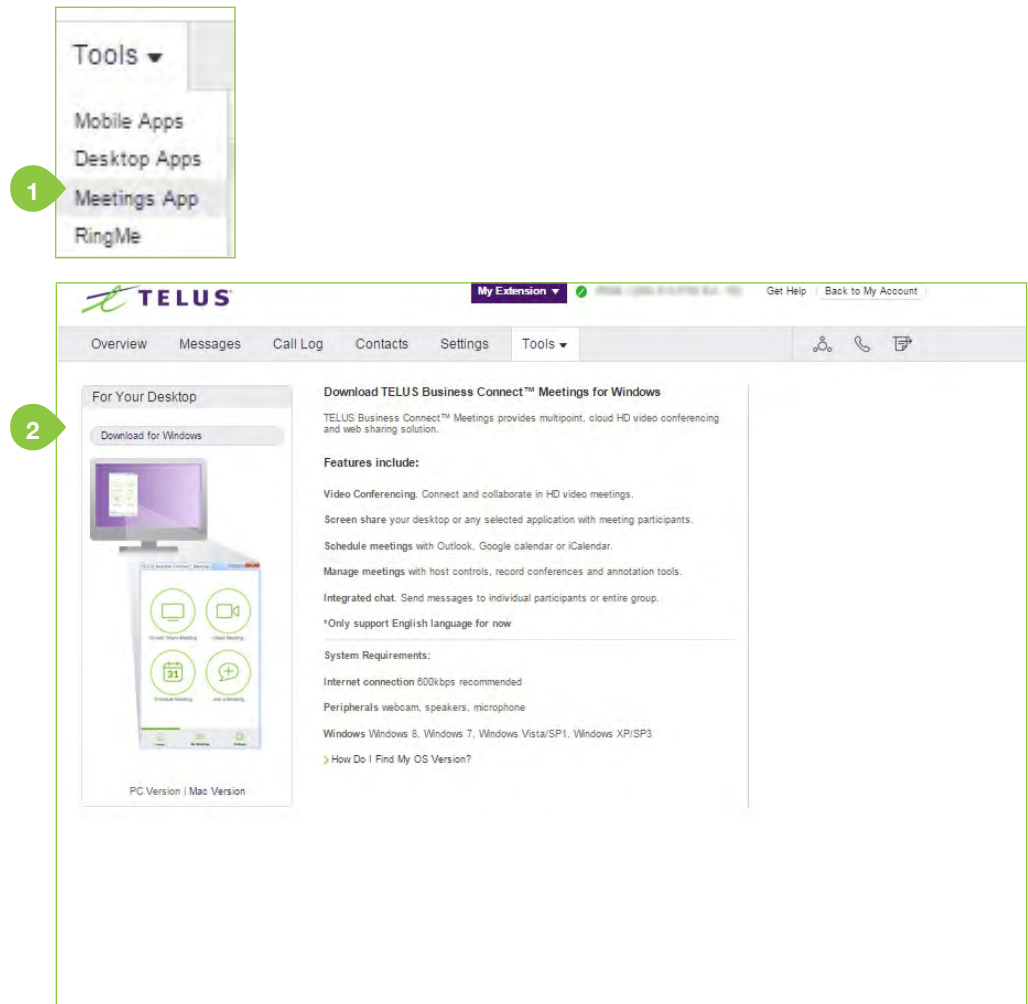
Tools ▾

Mobile Apps
Desktop Apps
1
Meetings App
RingMe

TELUS

My Extension ▾ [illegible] Get Help Back to My Account

Overview Messages Call Log Contacts Settings Tools ▾

2

For Your Desktop

Download for Windows

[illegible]

31

PC Version | Mac Version

Download TELUS Business Connect™ Meetings for Windows

TELUS Business Connect™ Meetings provides multipoint, cloud HD video conferencing and web sharing solution.

Features include:

Video Conferencing. Connect and collaborate in HD video meetings.

Screen share your desktop or any selected application with meeting participants.

Schedule meetings with Outlook, Google calendar or iCalendar.

Manage meetings with host controls, record conferences and annotation tools.

Integrated chat. Send messages to individual participants or entire group.

*Only support English language for now

System Requirements:

Internet connection 600kbps recommended

Peripherals webcam, speakers, microphone

Windows Windows 8, Windows 7, Windows Vista/SP1, Windows XP/SP3

› How Do I Find My OS Version?